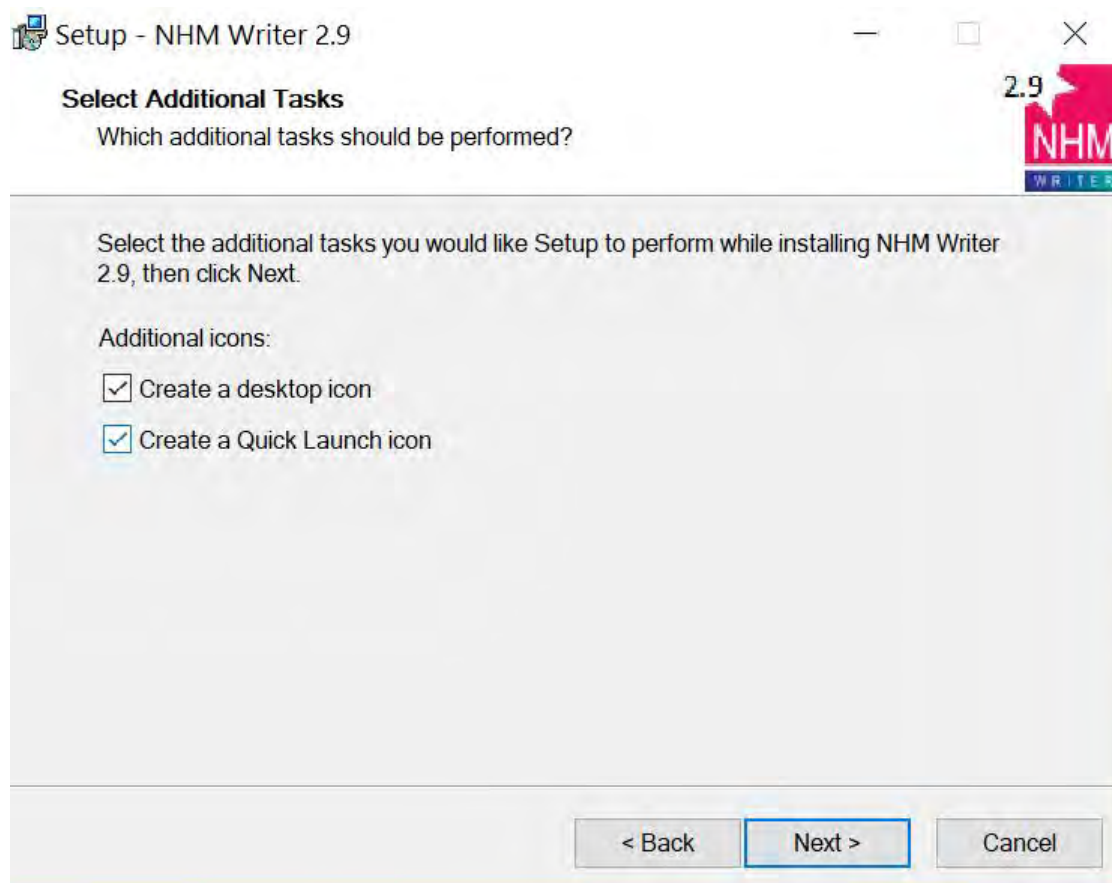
Setup - NHM Writer 2.9

Select Additional Tasks
Which additional tasks should be performed?

2.9
NHM
WRITER

Select the additional tasks you would like Setup to perform while installing NHM Writer 2.9, then click Next.

Additional icons:

Create a desktop icon

Create a Quick Launch icon

< Back
Next >
Cancel